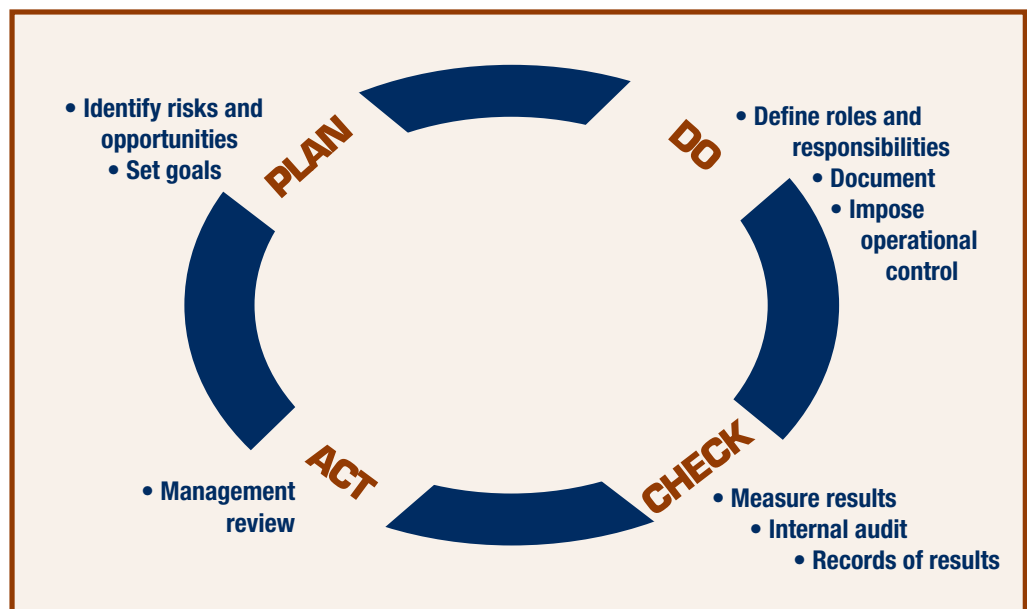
• Identify risks and opportunities
• Set goals

PLAN

DO

• Define roles and responsibilities
• Document
• Impose operational control

CHECK

• Measure results
• Internal audit
• Records of results

ACT

• Management review